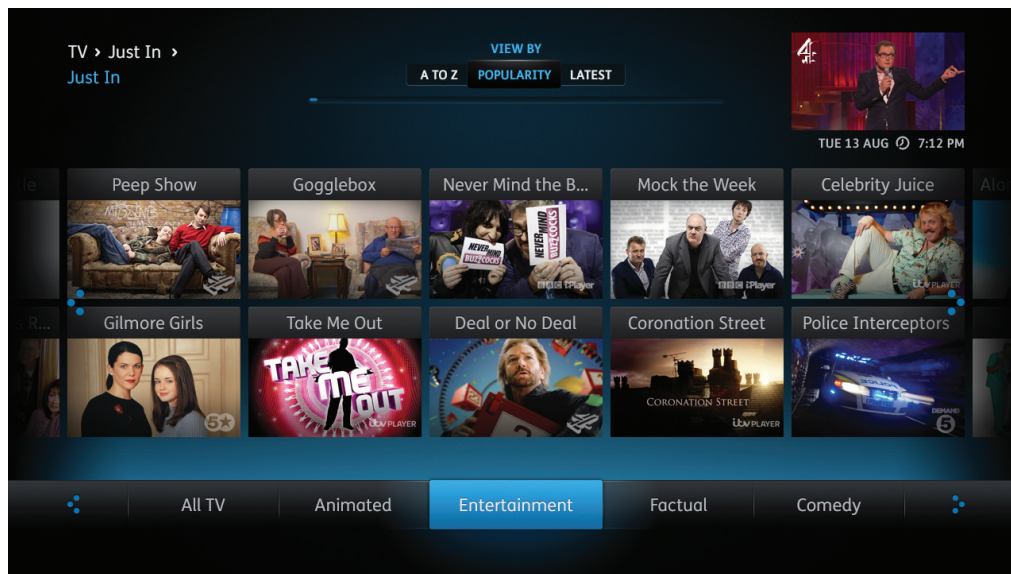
TV › Just In ›
Just In

VIEW BY
A TO Z POPULARITY LATEST

4

TUE 13 AUG 7:12 PM

Peep Show
Gogglebox
Never Mind the B...
NEVER MIND BUZZCOCKS
NEVER MIND BUZZCOCKS
BBC iPlayer
Mock the Week
BBC iPlayer
Celebrity Juice
itv PLAYER
Alo

Gilmore Girls
5*
Take Me Out
TAKE ME OUT
itv PLAYER
Deal or No Deal
Coronation Street
CORONATION STREET
itv PLAYER
Police Interceptors
DEMAND 5

All TV
Animated
Entertainment
Factual
Comedy